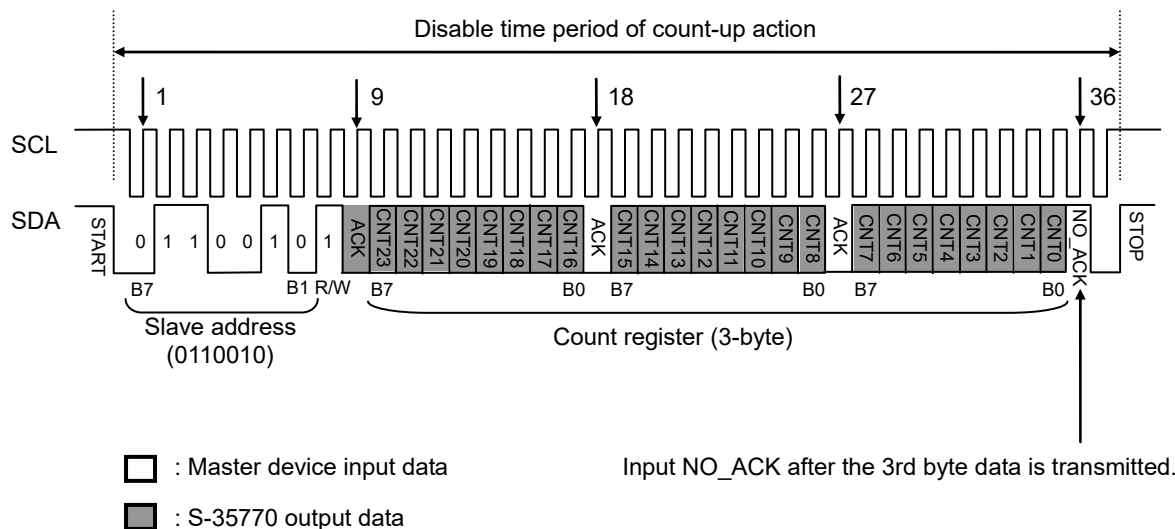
Disable time period of count-up action

1
9
18
27
36

SCL

SDA

START
0 1 1 0 0 1 0 1
ACK
CNT23 CNT22 CNT21 CNT20 CNT19 CNT18 CNT17 CNT16
ACK
CNT15 CNT14 CNT13 CNT12 CNT11 CNT10 CNT9 CNT8
ACK
CNT7 CNT6 CNT5 CNT4 CNT3 CNT2 CNT1 CNT0
NO_ACK
STOP

B7 B1 R/W B7 B0 B7 B0 B7 B0

Slave address (0110010)

Count register (3-byte)

: Master device input data

: S-35770 output data

Input NO_ACK after the 3rd byte data is transmitted.